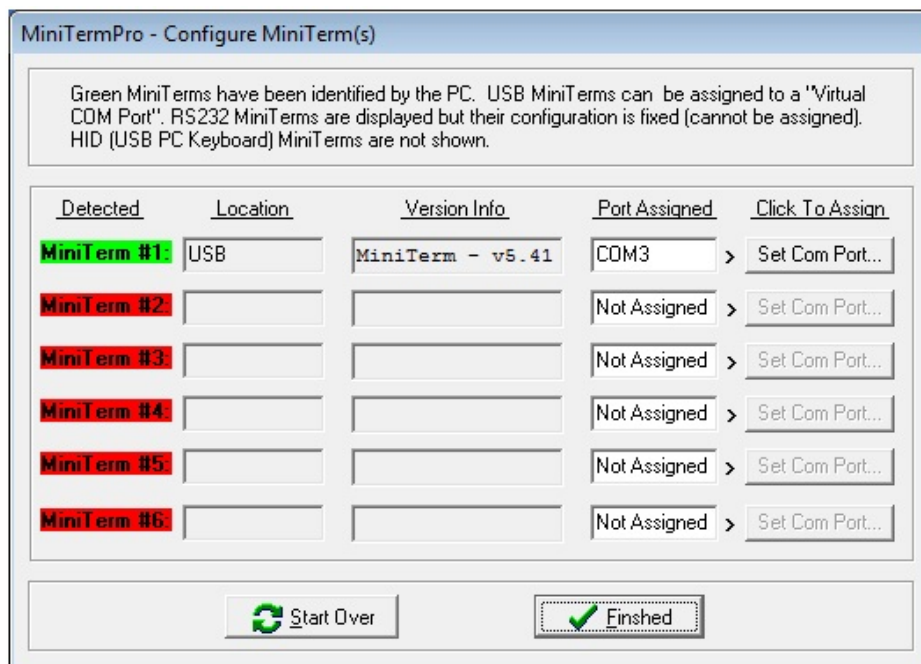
MiniTermPro - Configure MiniTerm(s)

Green MiniTerms have been identified by the PC. USB MiniTerms can be assigned to a "Virtual COM Port". RS232 MiniTerms are displayed but their configuration is fixed (cannot be assigned). HID (USB PC Keyboard) MiniTerms are not shown.

| Detected | Location | Version Info | Port Assigned | | Click To Assign |
|---|---|---|---|---|---|
| MiniTerm #1: | USB | MiniTerm - v5.41 | COM3 | > | Set Com Port... |
| MiniTerm #2: | | | Not Assigned | > | Set Com Port... |
| MiniTerm #3: | | | Not Assigned | > | Set Com Port... |
| MiniTerm #4: | | | Not Assigned | > | Set Com Port... |
| MiniTerm #5: | | | Not Assigned | > | Set Com Port... |
| MiniTerm #6: | | | Not Assigned | > | Set Com Port... |

Start Over

Finshed